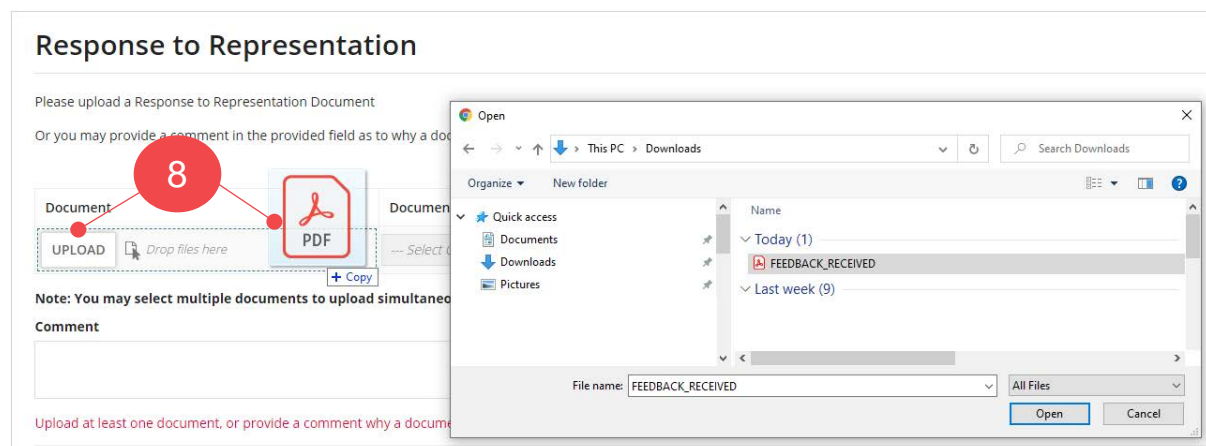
Response to Representation

Please upload a Response to Representation Document

Or you may provide a comment in the provided field as to why a doc

8

Document

UPLOAD

Drop files here

PDF

+ Copy

Documen

--- Select

Note: You may select multiple documents to upload simultaneo

Comment

Upload at least one document, or provide a comment why a docume

Open

This PC > Downloads

Search Downloads

Organize ▾

New folder

Quick access

Documents

Downloads

Pictures

Name

Today (1)

FEEDBACK_RECEIVED

Last week (9)

File name: FEEDBACK_RECEIVED

All Files

Open

Cancel